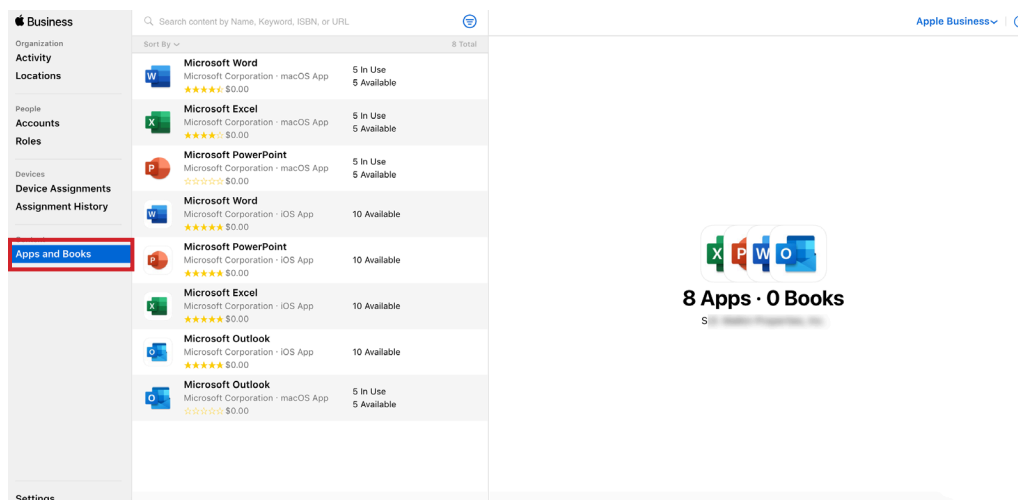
Business

Organization
Activity
Locations

People
Accounts
Roles

Devices
Device Assignments
Assignment History

Apps and Books

Settings

Search content by Name, Keyword, ISBN, or URL

Sort By
8 Total

Microsoft Word
Microsoft Corporation · macOS App
$0.00
5 In Use
5 Available

Microsoft Excel
Microsoft Corporation · macOS App
$0.00
5 In Use
5 Available

Microsoft PowerPoint
Microsoft Corporation · macOS App
$0.00
5 In Use
5 Available

Microsoft Word
Microsoft Corporation · iOS App
$0.00
10 Available

Microsoft PowerPoint
Microsoft Corporation · iOS App
$0.00
10 Available

Microsoft Excel
Microsoft Corporation · iOS App
$0.00
10 Available

Microsoft Outlook
Microsoft Corporation · iOS App
$0.00
10 Available

Microsoft Outlook
Microsoft Corporation · macOS App
$0.00
5 In Use
5 Available

Apple Business

X P W O

8 Apps · 0 Books
S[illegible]